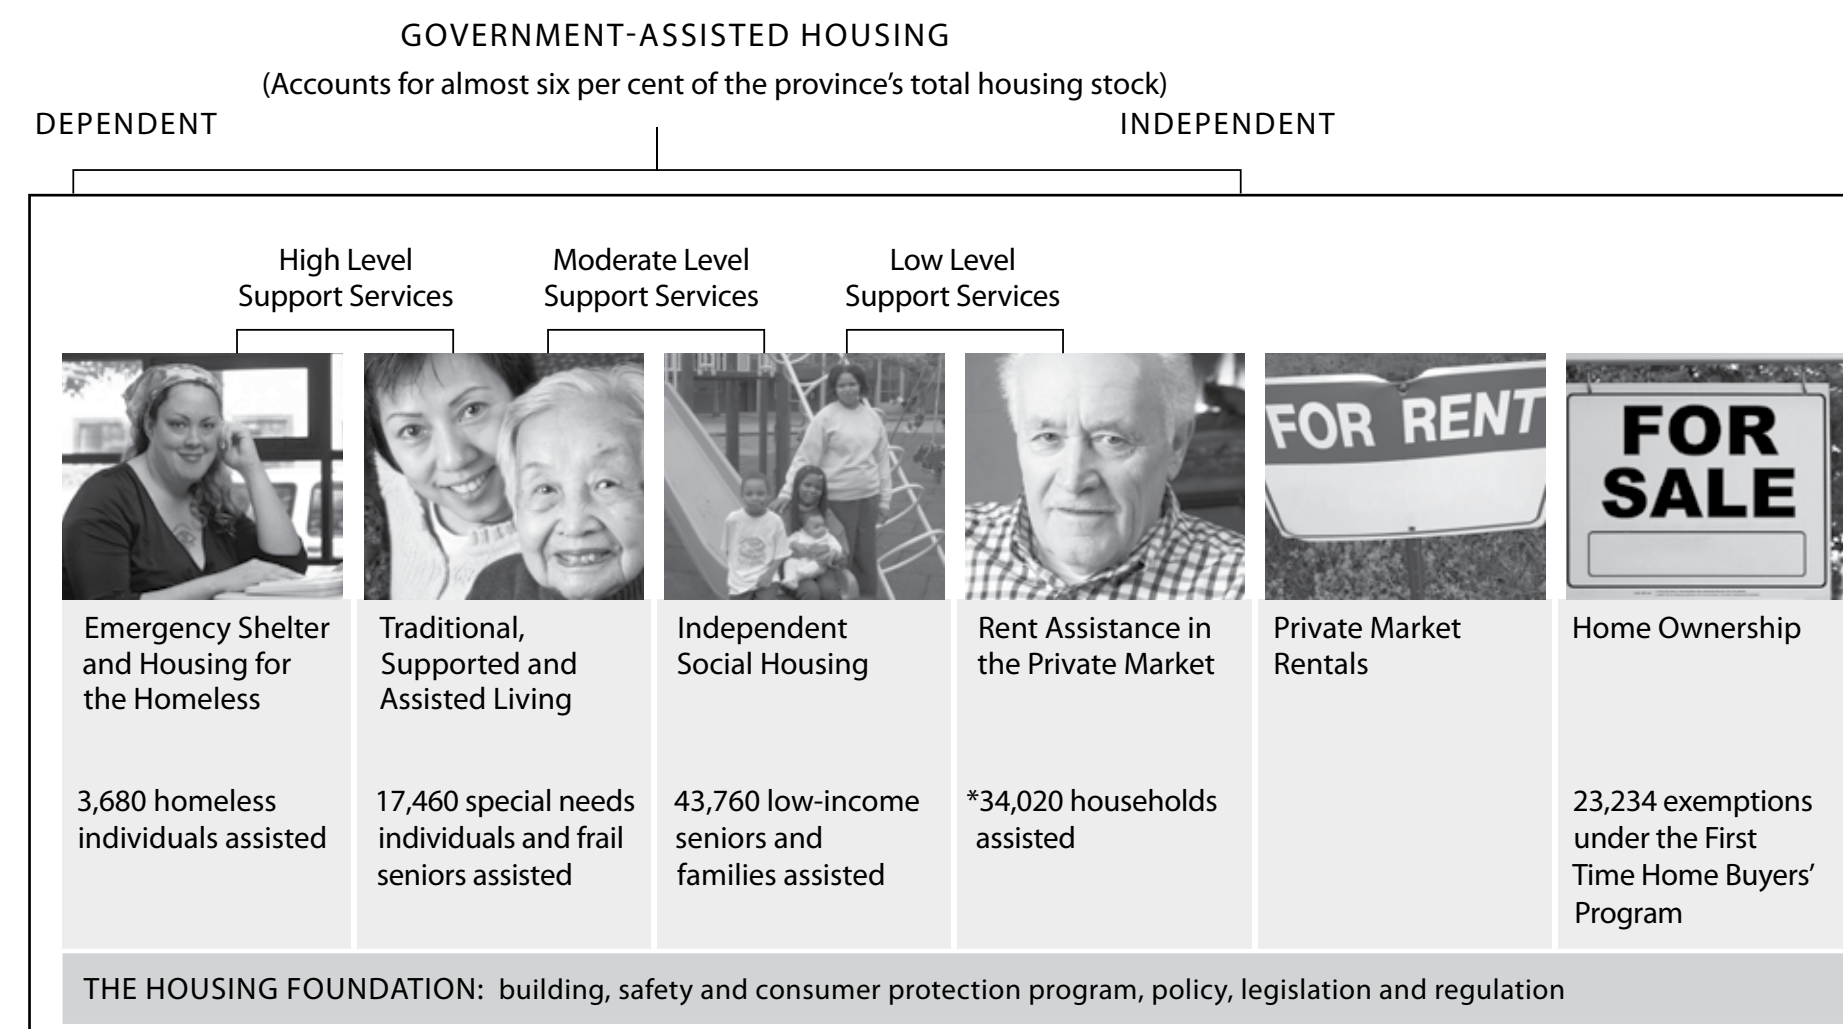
GOVERNMENT-ASSISTED HOUSING

(Accounts for almost six per cent of the province's total housing stock)

DEPENDENT

INDEPENDENT

High Level Support Services

Moderate Level Support Services

Low Level Support Services

FOR RENT

FOR SALE

| Emergency Shelter and Housing for the Homeless | Traditional, Supported and Assisted Living | Independent Social Housing | Rent Assistance in the Private Market | Private Market Rentals | Home Ownership |
|---|---|---|---|---|---|
| 3,680 homeless individuals assisted | 17,460 special needs individuals and frail seniors assisted | 43,760 low-income seniors and families assisted | *34,020 households assisted | | 23,234 exemptions under the First Time Home Buyers' Program |

THE HOUSING FOUNDATION: building, safety and consumer protection program, policy, legislation and regulation